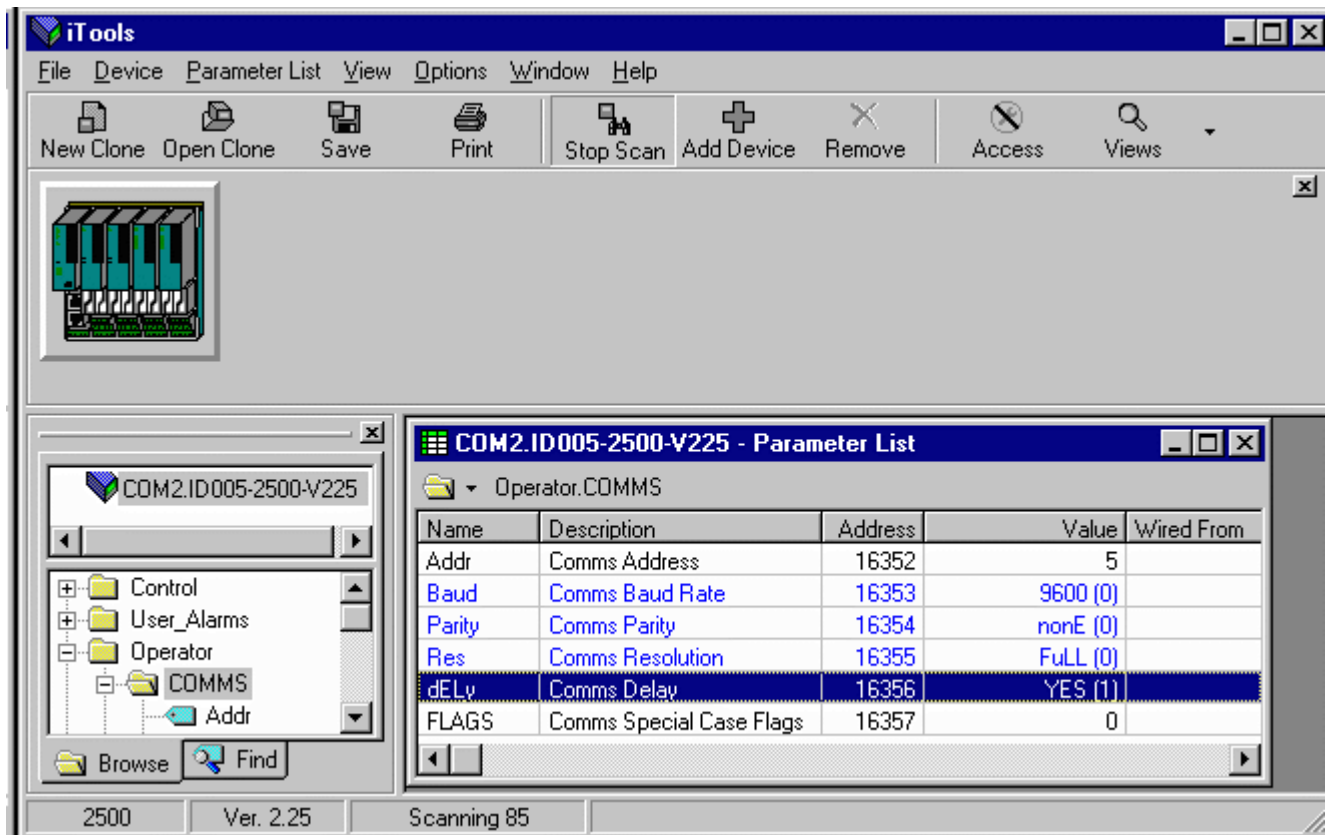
iTools

File Device Parameter List View Options Window Help

New Clone Open Clone Save Print Stop Scan Add Device Remove Access Views

COM2.ID005-2500-V225

Control
User_Alarms
Operator
COMMS
Addr

Browse Find

COM2.ID005-2500-V225 - Parameter List

Operator.COMMS

| Name | Description | Address | Value | Wired From |
|---|---|---|---|---|
| Addr | Comms Address | 16352 | 5 | |
| Baud | Comms Baud Rate | 16353 | 9600 (0) | |
| Parity | Comms Parity | 16354 | nonE (0) | |
| Res | Comms Resolution | 16355 | FuLL (0) | |
| dELy | Comms Delay | 16356 | YES (1) | |
| FLAGS | Comms Special Case Flags | 16357 | 0 | |

2500 Ver. 2.25 Scanning 85